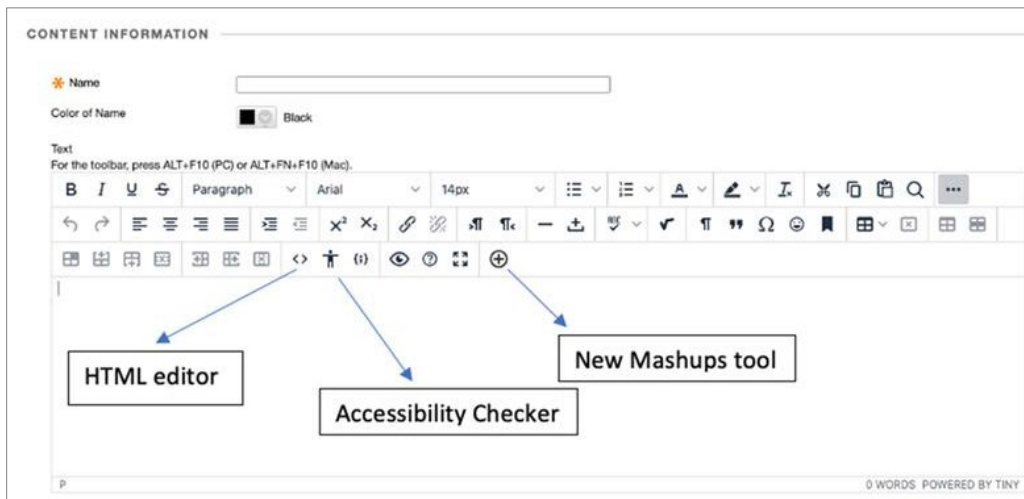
CONTENT INFORMATION

* Name

Color of Name Black

Text
For the toolbar, press ALT+F10 (PC) or ALT+FN+F10 (Mac).

B I U S Paragraph Arial 14px

$x^2$ $x_2$

{;}

HTML editor

Accessibility Checker

New Mashups tool

P

0 WORDS POWERED BY TINY